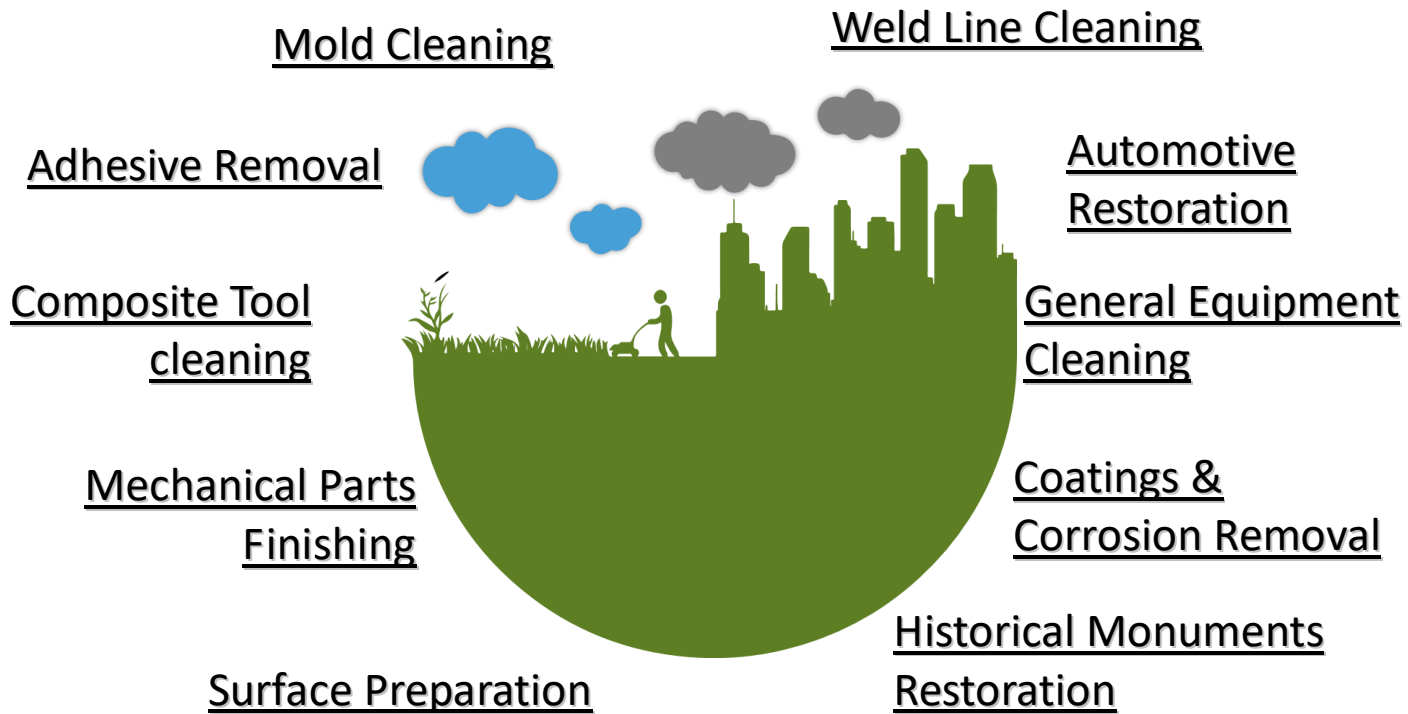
Mold Cleaning

Weld Line Cleaning

Adhesive Removal

Automotive Restoration

Composite Tool cleaning

General Equipment Cleaning

Mechanical Parts Finishing

Coatings & Corrosion Removal

Historical Monuments Restoration

Surface Preparation